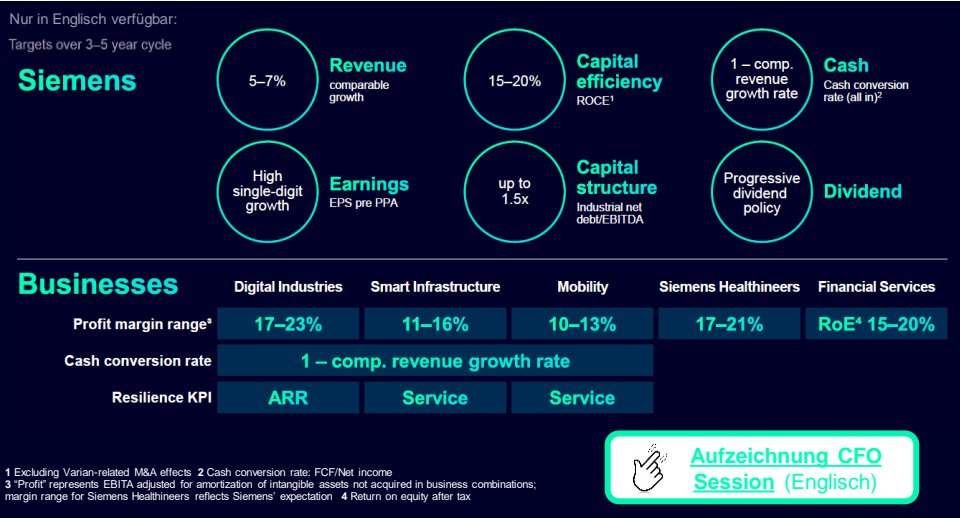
Nur in Englisch verfügbar:

Targets over 3–5 year cycle

Siemens

5–7%

Revenue
comparable growth

15–20%

Capital efficiency
ROCE¹

1 – comp. revenue growth rate

Cash
Cash conversion rate (all in)²

High single-digit growth

Earnings
EPS pre PPA

up to 1.5x

Capital structure
Industrial net debt/EBITDA

Progressive dividend policy

Dividend

Businesses

| | Digital Industries | Smart Infrastructure | Mobility | Siemens Healthineers | Financial Services |
|---|---|---|---|---|---|
| Profit margin range³ | 17–23% | 11–16% | 10–13% | 17–21% | RoE⁴ 15–20% |
| Cash conversion rate | 1 – comp. revenue growth rate | | | | |
| Resilience KPI | ARR | Service | Service | | |

1 Excluding Varian-related M&A effects 2 Cash conversion rate: FCF/Net income
3 "Profit" represents EBITA adjusted for amortization of intangible assets not acquired in business combinations; margin range for Siemens Healthineers reflects Siemens' expectation 4 Return on equity after tax

Aufzeichnung CFO Session (Englisch)